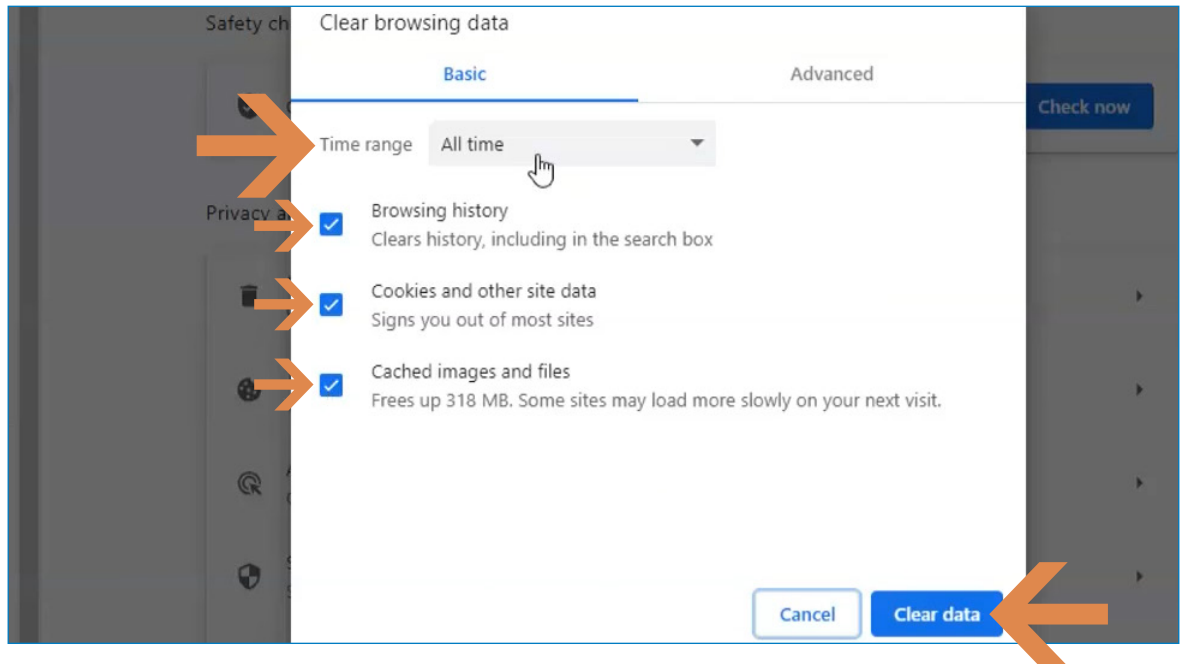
Safety ch

Check now

Privacy a

Clear browsing data

Basic

Advanced

Time range All time

Browsing history
Clears history, including in the search box

Cookies and other site data
Signs you out of most sites

Cached images and files
Frees up 318 MB. Some sites may load more slowly on your next visit.

Cancel

Clear data